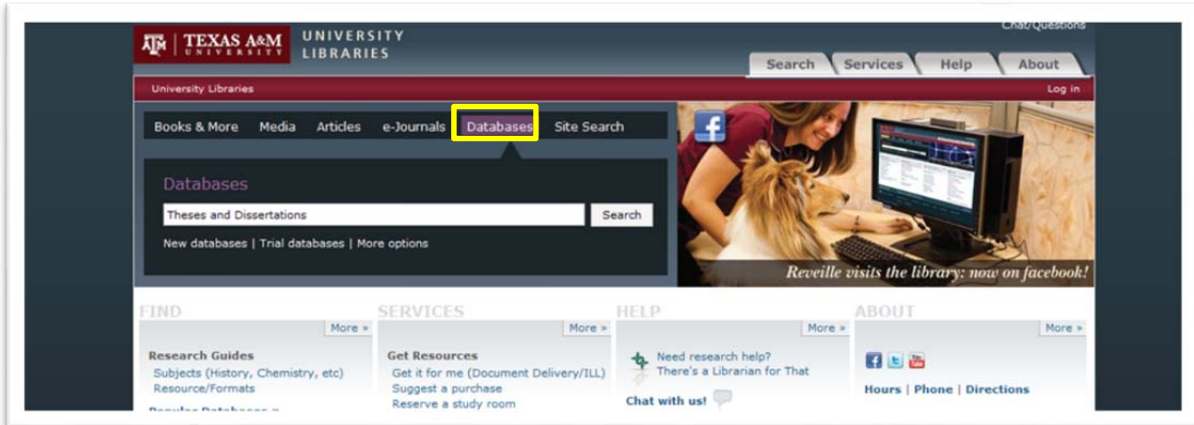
TEXAS A&M UNIVERSITY | UNIVERSITY LIBRARIES

Chat/Questions

Search | Services | Help | About

University Libraries

Log in

Books & More | Media | Articles | e-Journals | Databases | Site Search

Databases

Theses and Dissertations

Search

New databases | Trial databases | More options

Reveille visits the library: now on facebook!

FIND

More »

Research Guides

Subjects (History, Chemistry, etc)

Resource/Formats

SERVICES

More »

Get Resources

Get it for me (Document Delivery/ILL)

Suggest a purchase

Reserve a study room

HELP

More »

Need research help?

There's a Librarian for That

Chat with us!

ABOUT

More »

Hours | Phone | Directions